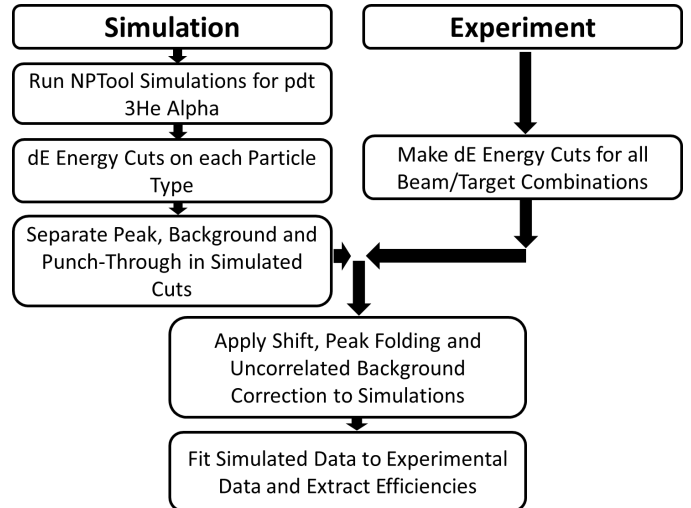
Simulation

Run NPTool Simulations for pdt 3He Alpha

dE Energy Cuts on each Particle Type

Separate Peak, Background and Punch-Through in Simulated Cuts

Experiment

Make dE Energy Cuts for all Beam/Target Combinations

Apply Shift, Peak Folding and Uncorrelated Background Correction to Simulations

Fit Simulated Data to Experimental Data and Extract Efficiencies